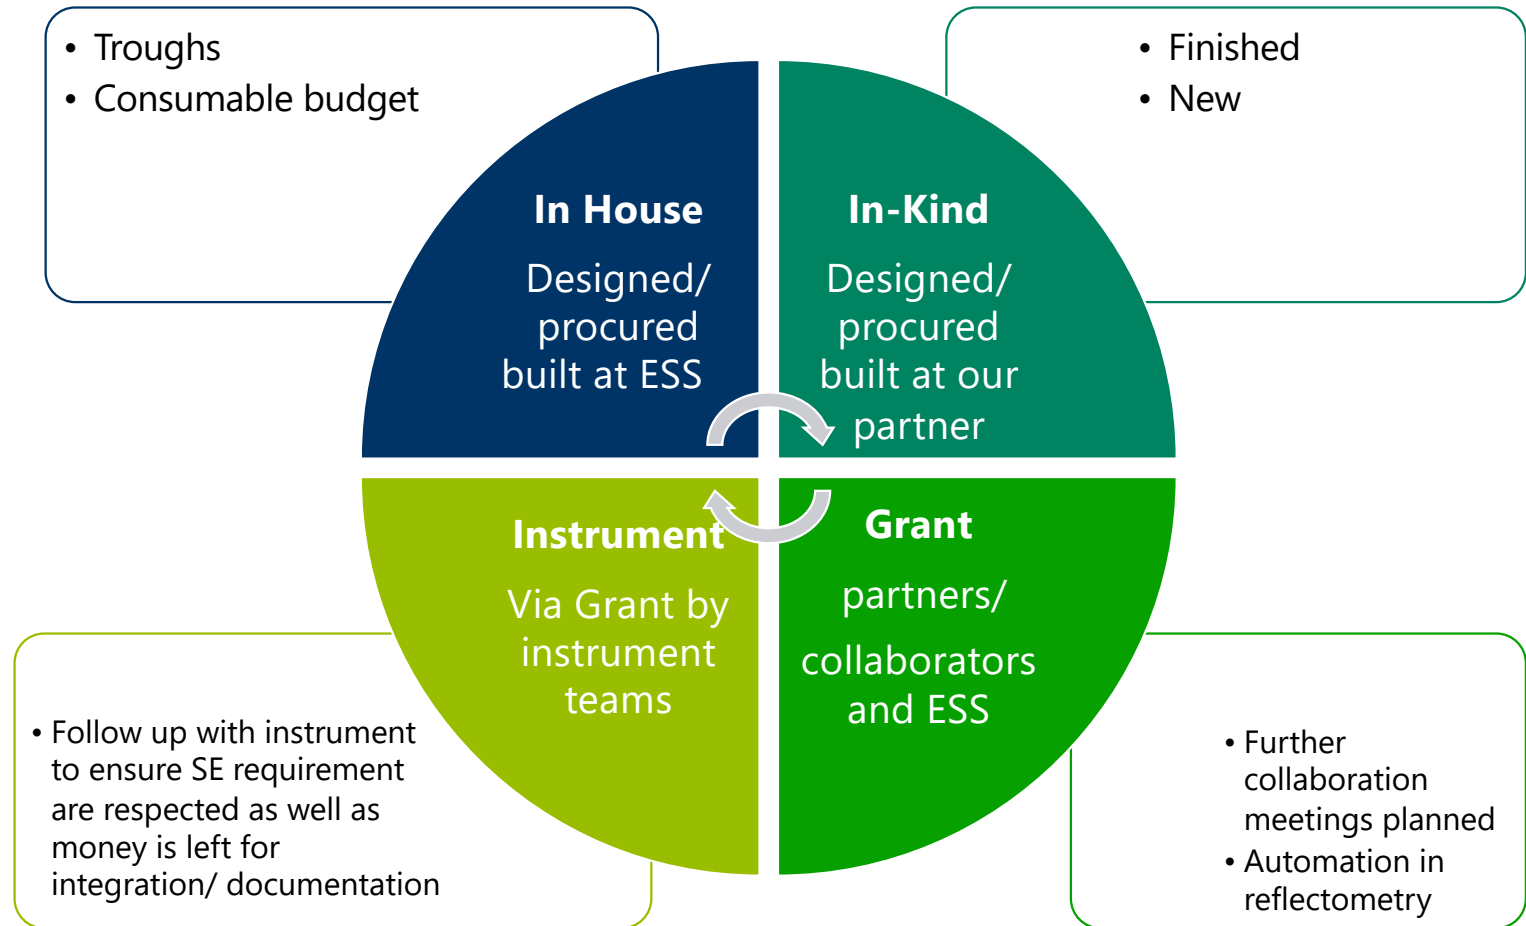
- Troughs
- Consumable budget

- Finished
- New

In House

Designed/ procured built at ESS

In-Kind

Designed/ procured built at our partner

Instrument

Via Grant by instrument teams

Grant

partners/ collaborators and ESS

- Follow up with instrument to ensure SE requirement are respected as well as money is left for integration/ documentation

- Further collaboration meetings planned
- Automation in reflectometry